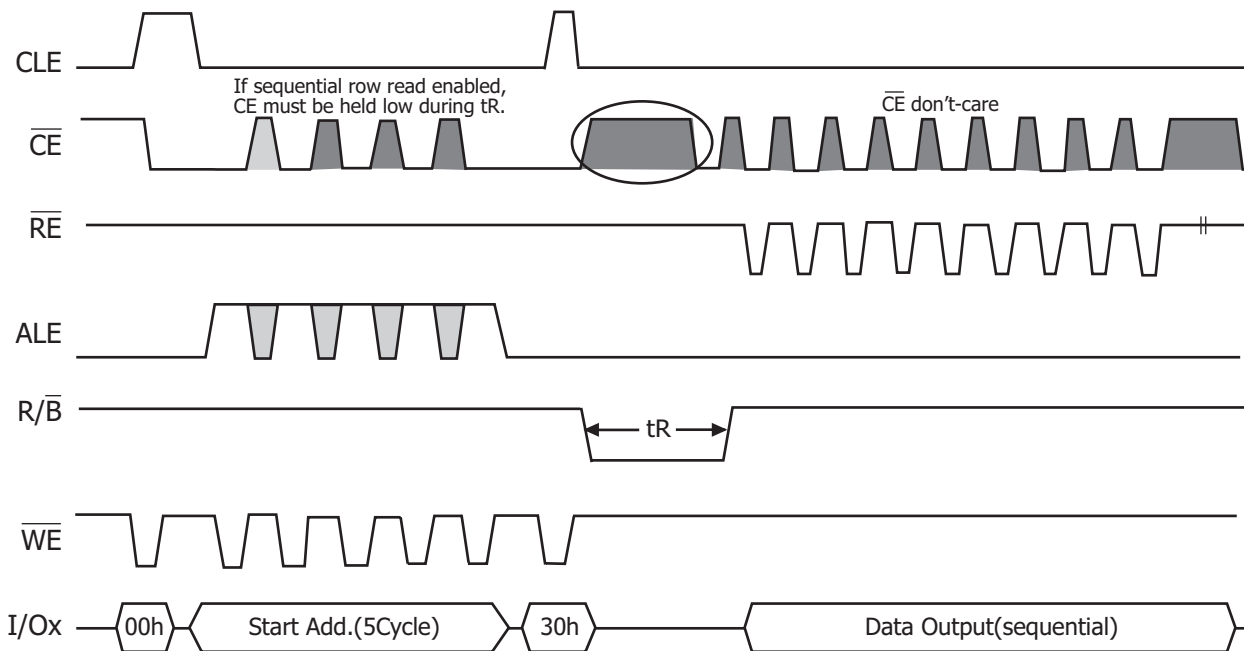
CLE

If sequential row read enabled, CE must be held low during tR.

$\overline{CE}$

$\overline{CE}$ don't-care

$\overline{RE}$

ALE

R/$\overline{B}$

tR

$\overline{WE}$

I/Ox

00h

Start Add.(5Cycle)

30h

Data Output(sequential)